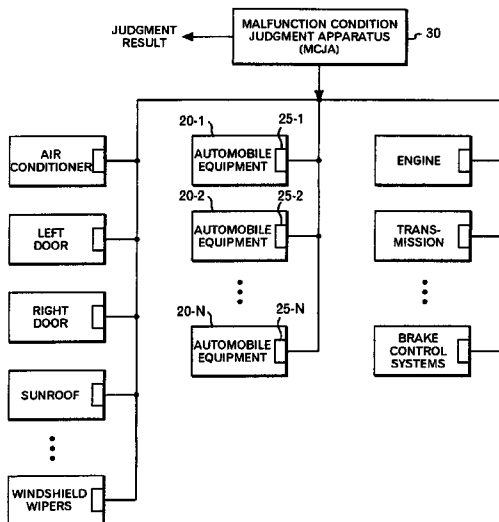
JUDGMENT RESULT

MALFUNCTION CONDITION JUDGMENT APPARATUS (MCJA)

30

20-1

25-1

AIR CONDITIONER

AUTOMOBILE EQUIPMENT

ENGINE

20-2

25-2

LEFT DOOR

AUTOMOBILE EQUIPMENT

TRANS-MISSION

20-N

25-N

RIGHT DOOR

AUTOMOBILE EQUIPMENT

BRAKE CONTROL SYSTEMS

SUNROOF

WINDSHIELD WIPERS